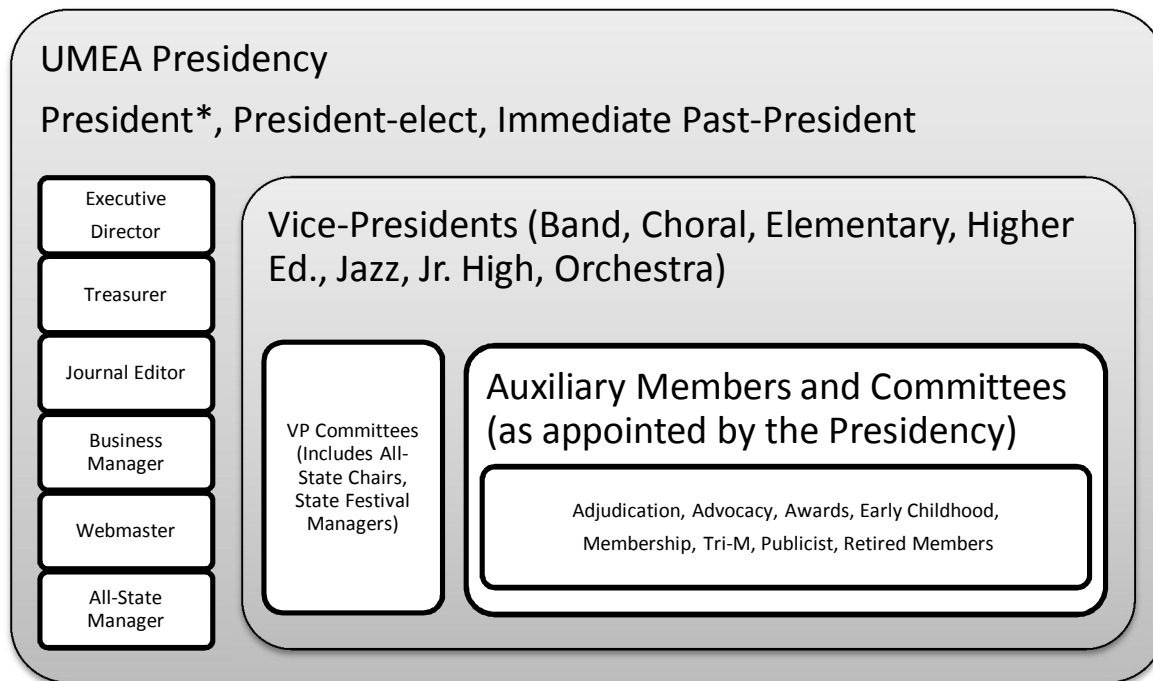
UMEA Presidency

President*, President-elect, Immediate Past-President

Executive Director

Treasurer

Journal Editor

Business Manager

Webmaster

All-State Manager

Vice-Presidents (Band, Choral, Elementary, Higher Ed., Jazz, Jr. High, Orchestra)

VP Committees (Includes All-State Chairs, State Festival Managers)

Auxiliary Members and Committees (as appointed by the Presidency)

Adjudication, Advocacy, Awards, Early Childhood, Membership, Tri-M, Publicist, Retired Members